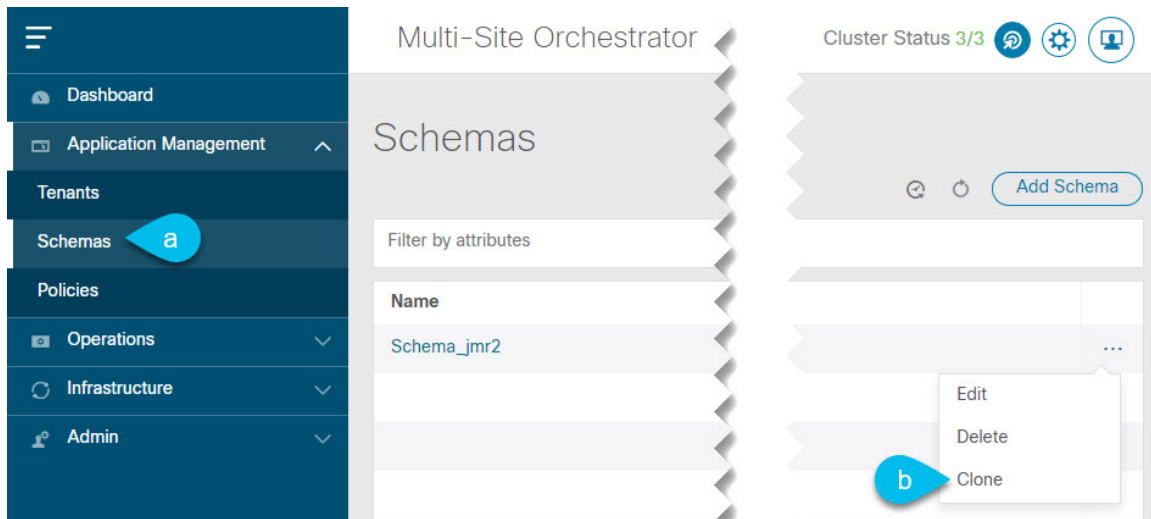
Multi-Site Orchestrator

Cluster Status 3/3

Dashboard

Application Management

Tenants

Schemas

a

Policies

Operations

Infrastructure

Admin

Schemas

Add Schema

Filter by attributes

Name

Schema_jmr2

...

Edit

Delete

b

Clone